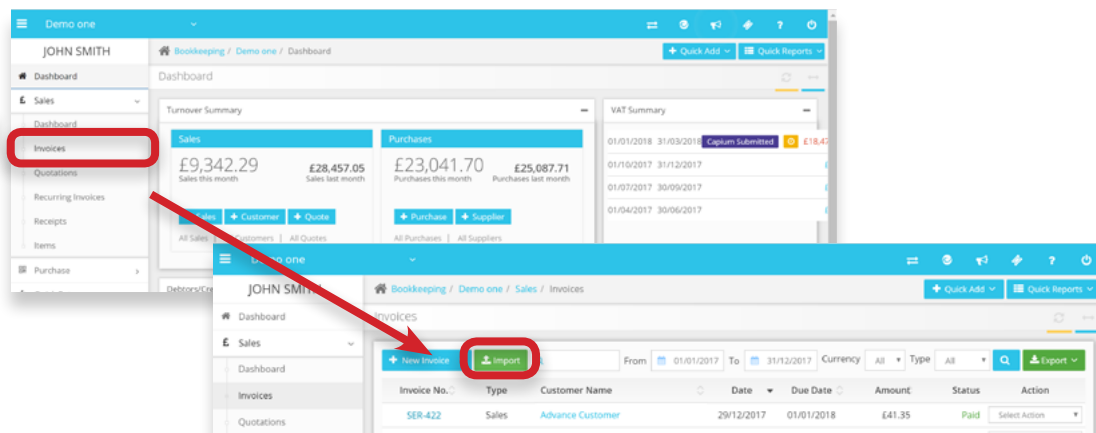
Demo one

JOHN SMITH

Bookkeeping / Demo one / Dashboard

Quick Add
Quick Reports

Dashboard
Sales
Dashboard
Invoices
Quotations
Recurring Invoices
Receipts
Items
Purchase

Dashboard

Turnover Summary

Sales
£9,342.29
Sales this month
£28,457.05
Sales last month
Sales
Customer
Quote
All Sales | All Customers | All Quotes

Purchases
£23,041.70
Purchases this month
£25,087.71
Purchases last month
Purchase
Supplier
All Purchases | All Suppliers

VAT Summary
01/01/2018 31/03/2018 Capium Submitted £18,47
01/10/2017 31/12/2017
01/07/2017 30/09/2017
01/04/2017 30/06/2017

Debtors/Cre

Demo one

JOHN SMITH

Bookkeeping / Demo one / Sales / Invoices

Quick Add
Quick Reports

Dashboard
Sales
Dashboard
Invoices
Quotations

Invoices

New Invoice
Import
From 01/01/2017 To 31/12/2017 Currency All Type All
Export

| Invoice No. | Type | Customer Name | Date | Due Date | Amount | Status | Action |
|---|---|---|---|---|---|---|---|
| SER-422 | Sales | Advance Customer | 29/12/2017 | 01/01/2018 | £41.35 | Paid | Select Action |